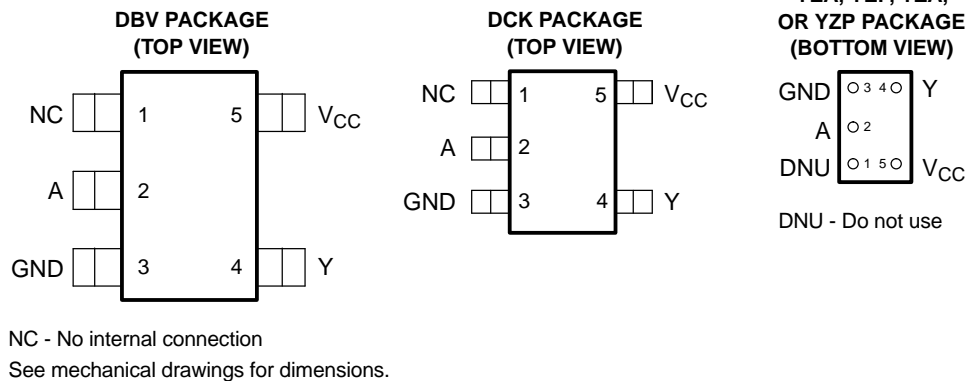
DBV PACKAGE
(TOP VIEW)

NC 1 5 $V_{CC}$
A 2
GND 3 4 Y

DCK PACKAGE
(TOP VIEW)

NC 1 5 $V_{CC}$
A 2
GND 3 4 Y

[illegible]
OR YZP PACKAGE
(BOTTOM VIEW)

GND 3 4 Y
A 2
DNU 1 5 $V_{CC}$

DNU - Do not use

NC - No internal connection
See mechanical drawings for dimensions.